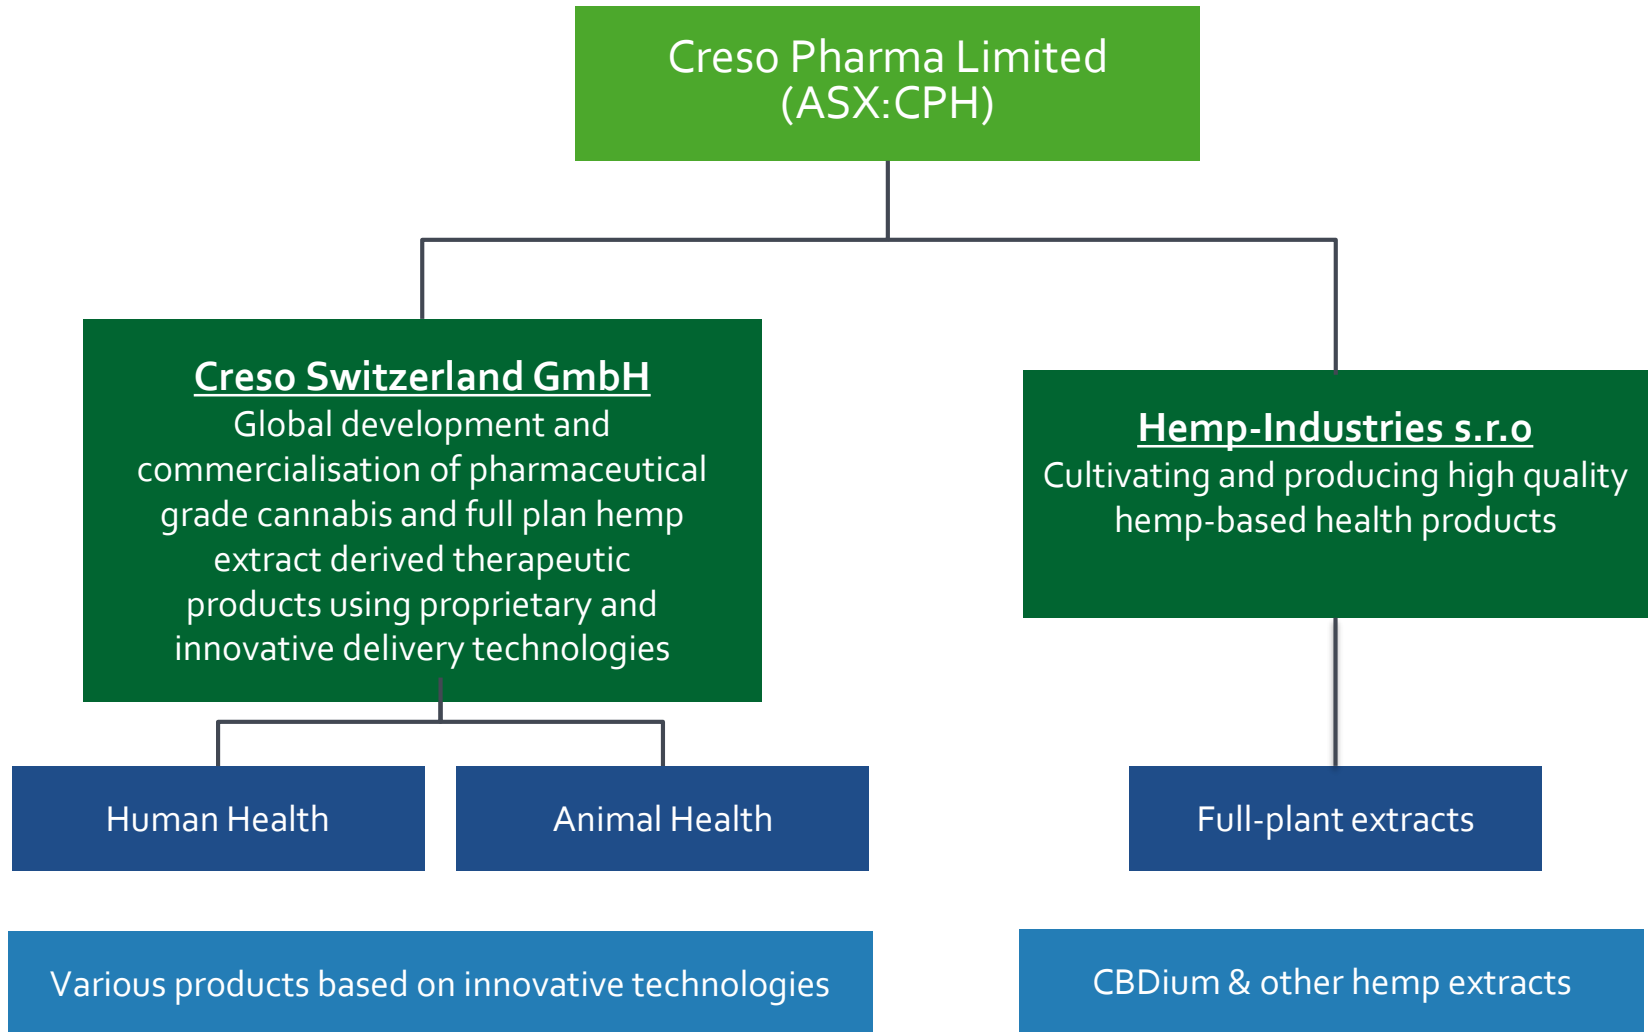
Creso Pharma Limited
(ASX:CPH)

Creso Switzerland GmbH
Global development and commercialisation of pharmaceutical grade cannabis and full plan hemp extract derived therapeutic products using proprietary and innovative delivery technologies

Hemp-Industries s.r.o
Cultivating and producing high quality hemp-based health products

Human Health

Animal Health

Full-plant extracts

Various products based on innovative technologies

CBDium & other hemp extracts